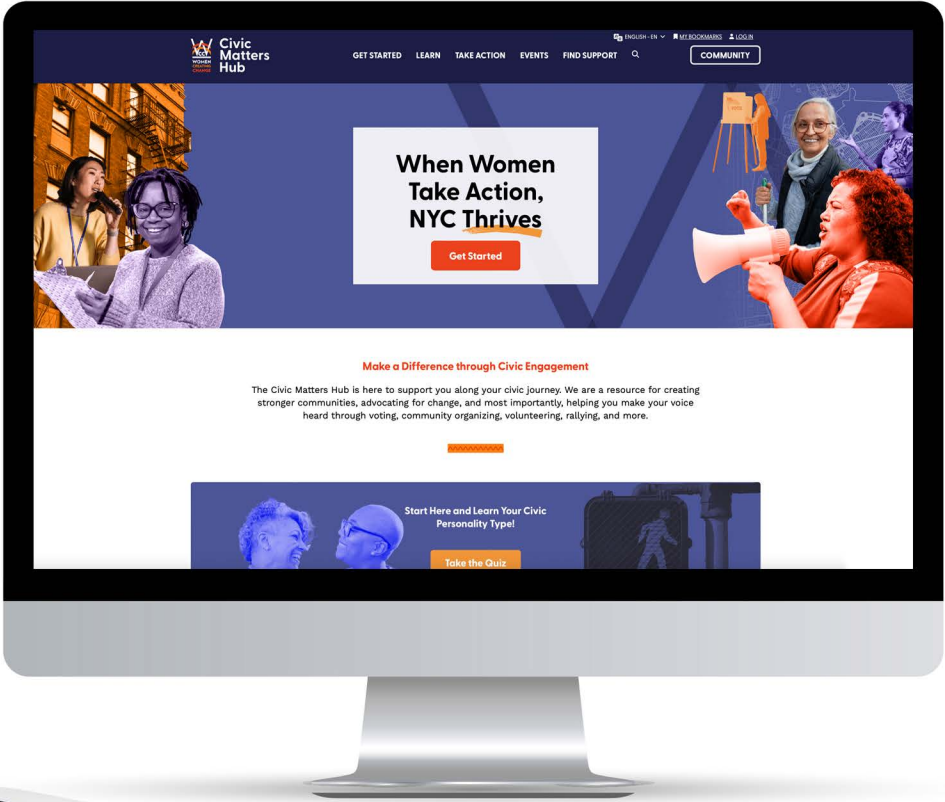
ENGLISH - EN MY BOOKMARKS LOG IN

WOMEN CREATING CHANGE Civic Matters Hub

GET STARTED LEARN TAKE ACTION EVENTS FIND SUPPORT

COMMUNITY

When Women Take Action, NYC Thrives

Get Started

Make a Difference through Civic Engagement

The Civic Matters Hub is here to support you along your civic journey. We are a resource for creating stronger communities, advocating for change, and most importantly, helping you make your voice heard through voting, community organizing, volunteering, rallying, and more.

Start Here and Learn Your Civic Personality Type!

Take the Quiz